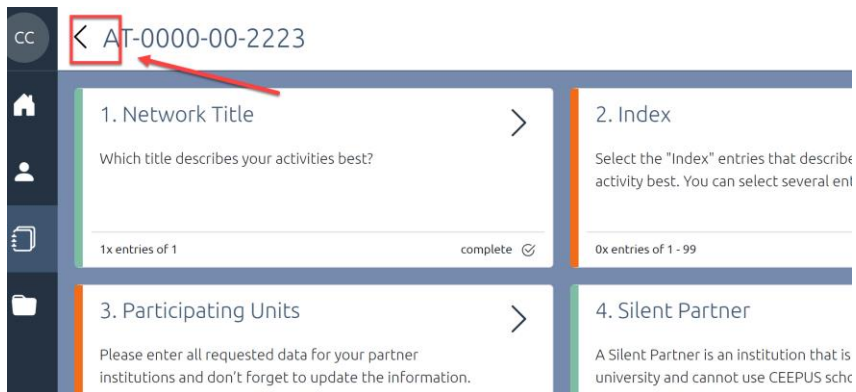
CC

AT-0000-00-2223

1. Network Title

Which title describes your activities best?

1x entries of 1

complete

2. Index

Select the "Index" entries that describe activity best. You can select several ent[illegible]

0x entries of 1 - 99

3. Participating Units

Please enter all requested data for your partner institutions and don't forget to update the information.

4. Silent Partner

A Silent Partner is an institution that is university and cannot use CEEPUS scho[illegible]